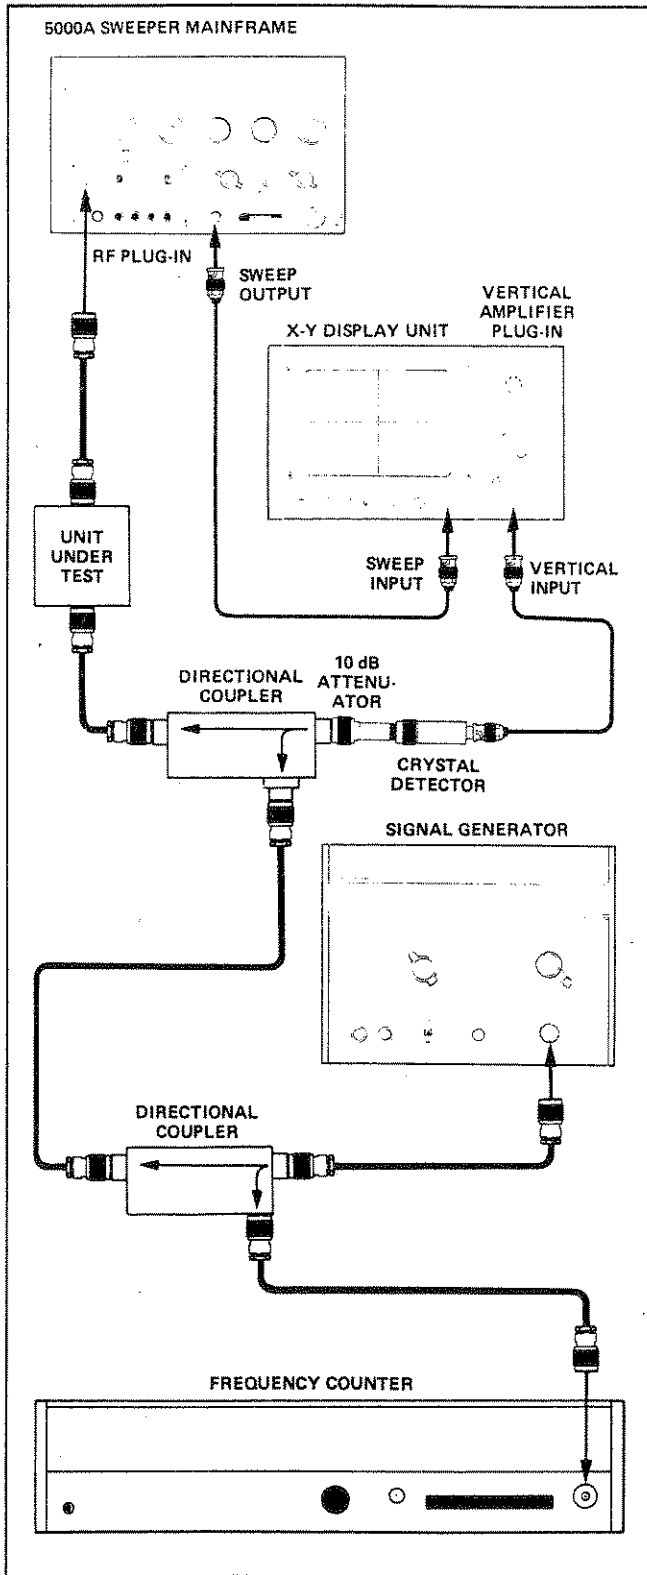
5000A SWEEPER MAINFRAME

RF PLUG-IN

SWEEP OUTPUT

X-Y DISPLAY UNIT

VERTICAL AMPLIFIER PLUG-IN

UNIT UNDER TEST

SWEEP INPUT

VERTICAL INPUT

DIRECTIONAL COUPLER

10 dB ATTENUATOR

CRYSTAL DETECTOR

SIGNAL GENERATOR

DIRECTIONAL COUPLER

FREQUENCY COUNTER